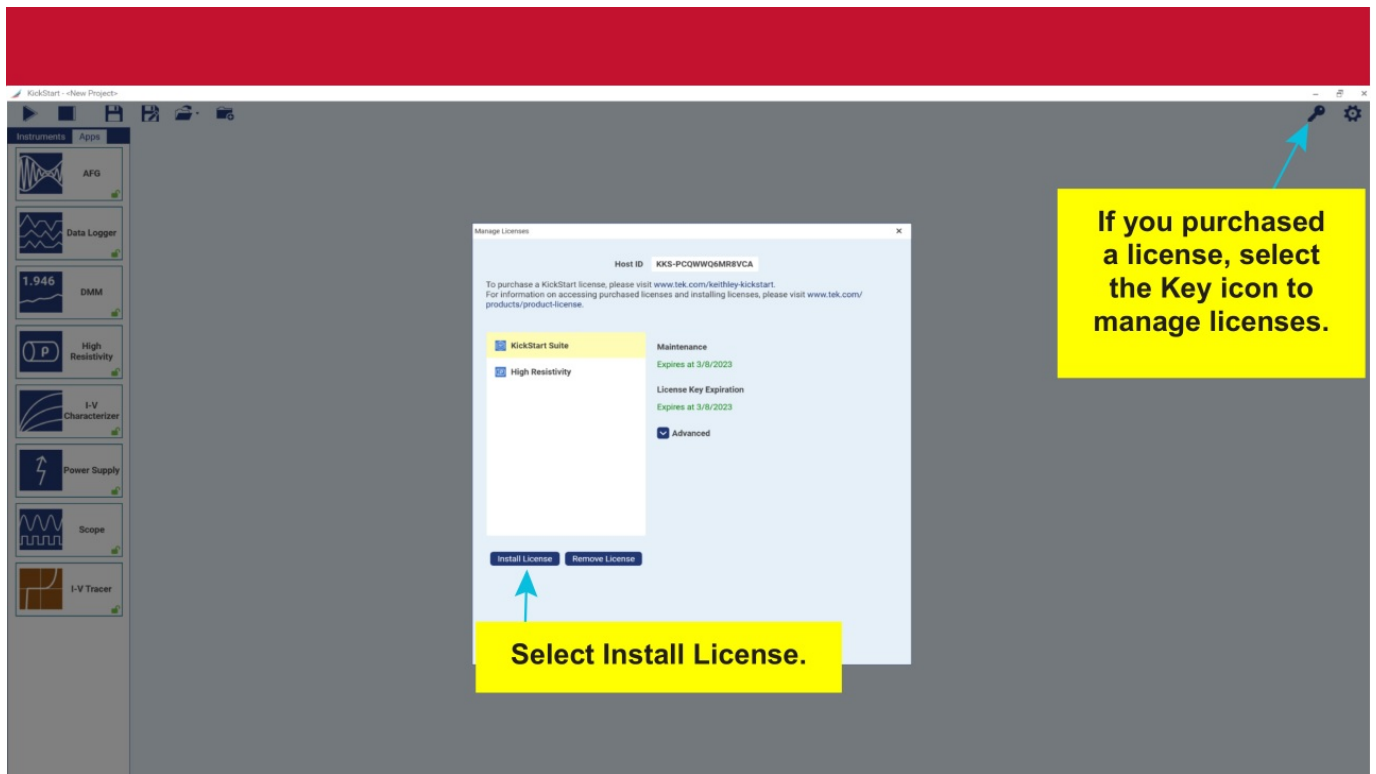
KickStart - <New Project>

Instruments Apps

AFG

Data Logger

1.946

DMM

High Resistivity

I-V Characterizer

Power Supply

Scope

I-V Tracer

If you purchased a license, select the Key icon to manage licenses.

Manage Licenses

Host ID KKS-PCQWWQ6MR8VCA

To purchase a KickStart license, please visit www.tek.com/keithley-kickstart.
For information on accessing purchased licenses and installing licenses, please visit www.tek.com/products/product-license.

KickStart Suite

High Resistivity

Maintenance

Expires at 3/8/2023

License Key Expiration

Expires at 3/8/2023

Advanced

Install License

Remove License

Select Install License.